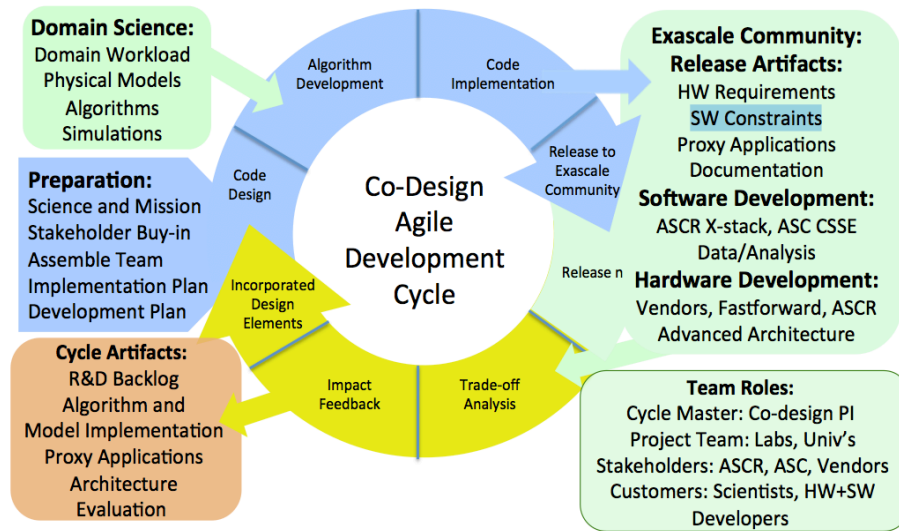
Domain Science:
Domain Workload
Physical Models
Algorithms
Simulations

Algorithm Development

Code Implementation

Exascale Community:
Release Artifacts:
HW Requirements
SW Constraints
Proxy Applications
Documentation
Software Development:
ASCR X-stack, ASC CSSE
Data/Analysis
Hardware Development:
Vendors, Fastforward, ASCR
Advanced Architecture

Code Design

Release to Exascale Community

Preparation:
Science and Mission
Stakeholder Buy-in
Assemble Team
Implementation Plan
Development Plan

Co-Design
Agile
Development
Cycle

Release n

Incorporated Design Elements

Cycle Artifacts:
R&D Backlog
Algorithm and
Model Implementation
Proxy Applications
Architecture
Evaluation

Impact Feedback

Trade-off Analysis

Team Roles:
Cycle Master: Co-design PI
Project Team: Labs, Univ's
Stakeholders: ASCR, ASC, Vendors
Customers: Scientists, HW+SW
Developers